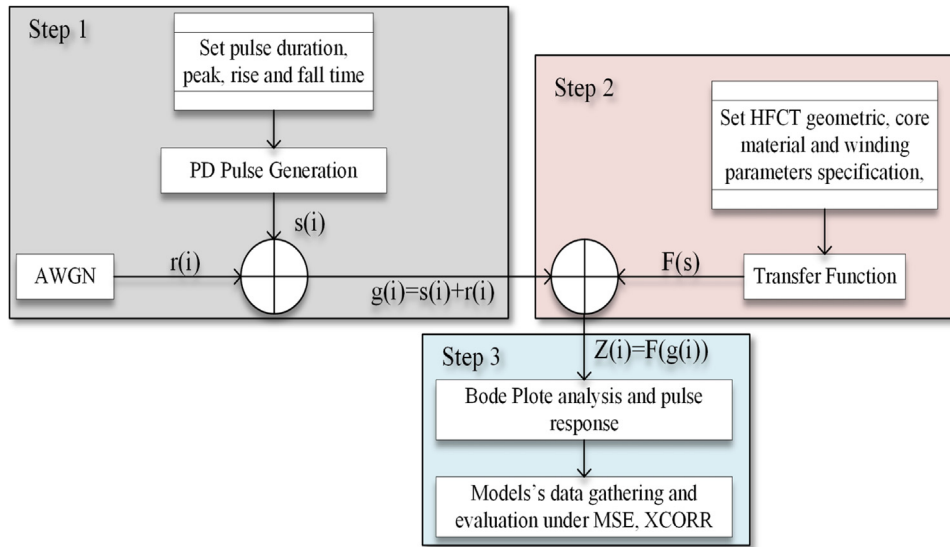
Step 1

Set pulse duration, peak, rise and fall time

PD Pulse Generation

s(i)

AWGN

r(i)

g(i)=s(i)+r(i)

Step 2

Set HFCT geometric, core material and winding parameters specification,

F(s)

Transfer Function

Step 3

Z(i)=F(g(i))

Bode Plote analysis and pulse response

Models's data gathering and evaluation under MSE, XCORR